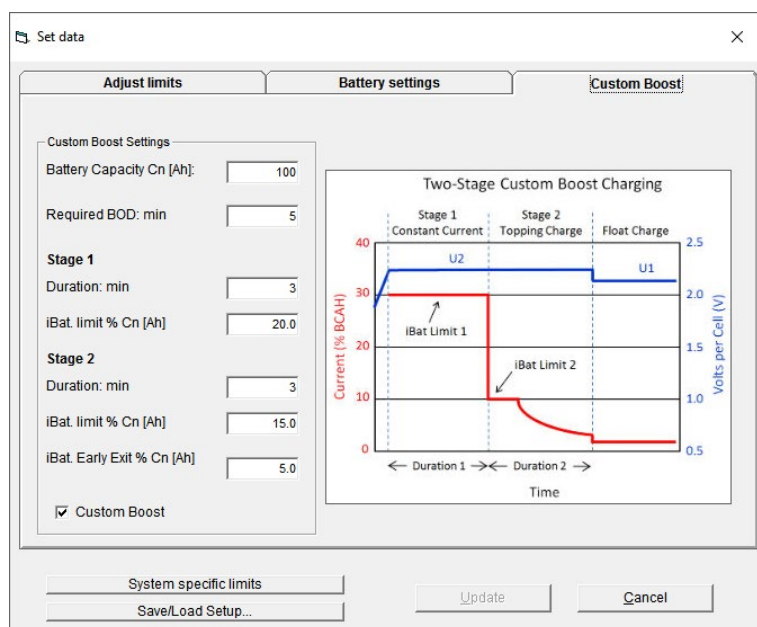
Set data
×

Adjust limits
Battery settings
Custom Boost

Custom Boost Settings
Battery Capacity Cn [Ah]: 100
Required BOD: min 5
Stage 1
Duration: min 3
iBat. limit % Cn [Ah] 20.0
Stage 2
Duration: min 3
iBat. limit % Cn [Ah] 15.0
iBat. Early Exit % Cn [Ah] 5.0
☑ Custom Boost

Two-Stage Custom Boost Charging
Stage 1 Constant Current
Stage 2 Topping Charge
Float Charge
U2
U1
iBat Limit 1
iBat Limit 2
Current (% BCAH)
Volts per Cell (V)
40
30
20
10
0
2.5
2.0
1.5
1.0
0.5
← Duration 1 →← Duration 2 →
Time

System specific limits
Save/Load Setup...
Update
Cancel